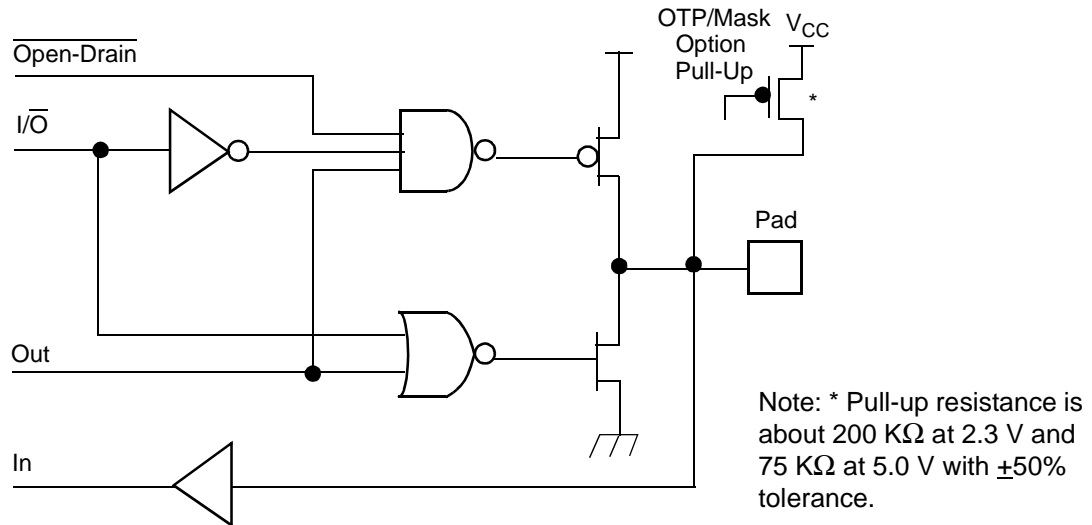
$\overline{\text{Open-Drain}}$

I/$\overline{\text{O}}$

OTP/Mask Option Pull-Up

$V_{CC}$

*

Pad

Out

In

Note: * Pull-up resistance is about 200 K$\Omega$ at 2.3 V and 75 K$\Omega$ at 5.0 V with $\underline{+}$50% tolerance.